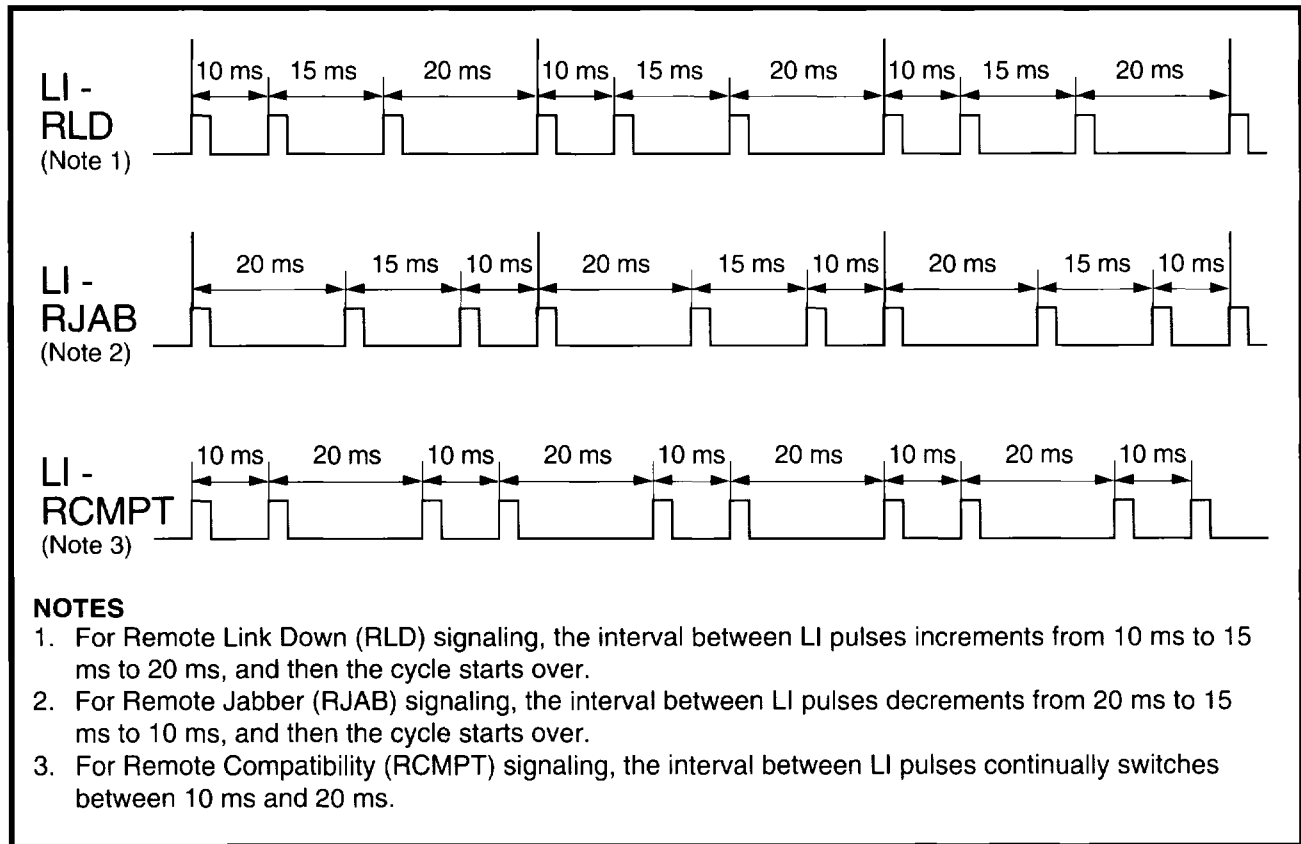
LI - RLD (Note 1)

10 ms 15 ms 20 ms 10 ms 15 ms 20 ms 10 ms 15 ms 20 ms

LI - RJAB (Note 2)

20 ms 15 ms 10 ms 20 ms 15 ms 10 ms 20 ms 15 ms 10 ms

LI - RCMPT (Note 3)

10 ms 20 ms 10 ms 20 ms 10 ms 20 ms 10 ms 20 ms 10 ms

NOTES
1. For Remote Link Down (RLD) signaling, the interval between LI pulses increments from 10 ms to 15 ms to 20 ms, and then the cycle starts over.
2. For Remote Jabber (RJAB) signaling, the interval between LI pulses decrements from 20 ms to 15 ms to 10 ms, and then the cycle starts over.
3. For Remote Compatibility (RCMPT) signaling, the interval between LI pulses continually switches between 10 ms and 20 ms.